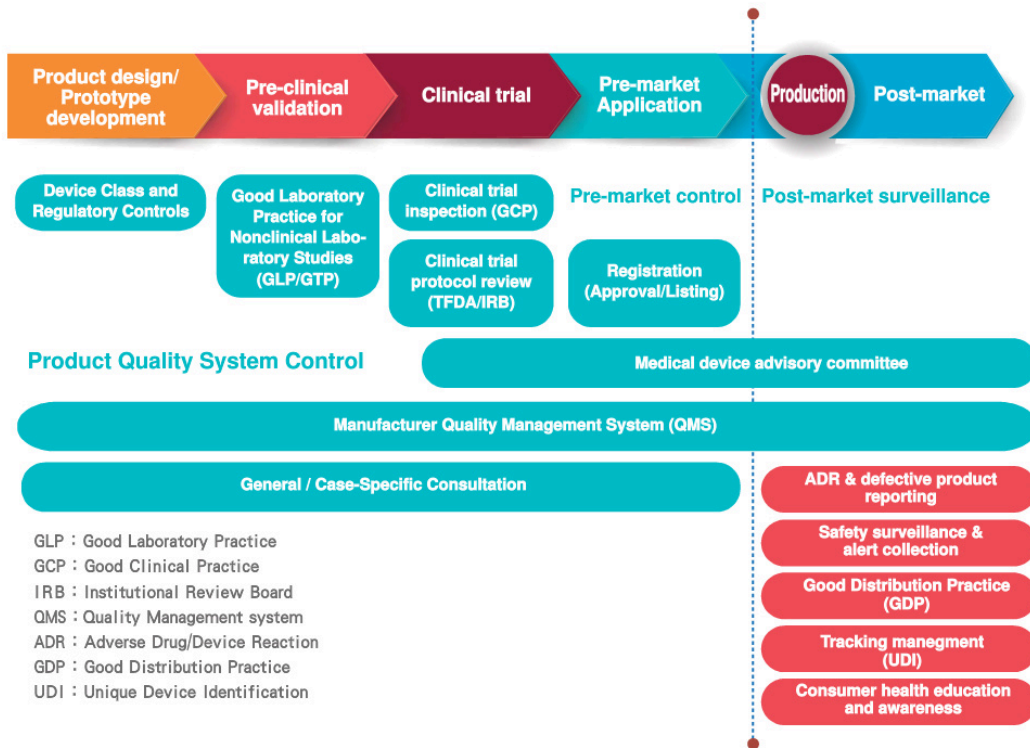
Product design/ Prototype development

Pre-clinical validation

Clinical trial

Pre-market Application

Production

Post-market

Device Class and Regulatory Controls

Good Laboratory Practice for Nonclinical Laboratory Studies (GLP/GTP)

Clinical trial inspection (GCP)

Clinical trial protocol review (TFDA/IRB)

Pre-market control

Registration (Approval/Listing)

Post-market surveillance

Product Quality System Control

Medical device advisory committee

Manufacturer Quality Management System (QMS)

General / Case-Specific Consultation

ADR & defective product reporting

Safety surveillance & alert collection

Good Distribution Practice (GDP)

Tracking manegment (UDI)

Consumer health education and awareness

GLP : Good Laboratory Practice
GCP : Good Clinical Practice
IRB : Institutional Review Board
QMS : Quality Management system
ADR : Adverse Drug/Device Reaction
GDP : Good Distribution Practice
UDI : Unique Device Identification